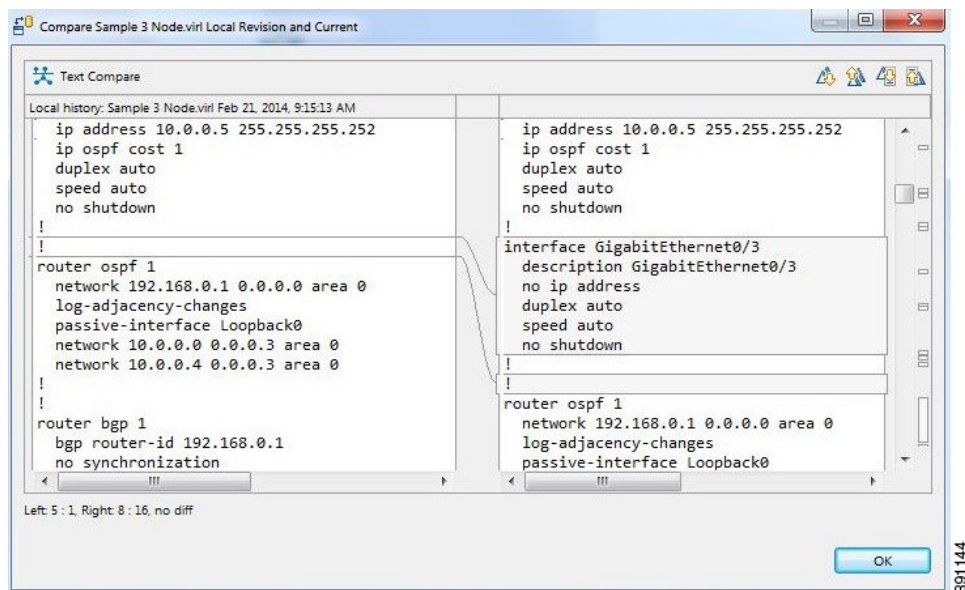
Compare Sample 3 Node.virl Local Revision and Current

Text Compare

Local history: Sample 3 Node.virl Feb 21, 2014, 9:15:13 AM

ip address 10.0.0.5 255.255.255.252
ip ospf cost 1
duplex auto
speed auto
no shutdown
!
!
router ospf 1
network 192.168.0.1 0.0.0.0 area 0
log-adjacency-changes
passive-interface Loopback0
network 10.0.0.0 0.0.0.3 area 0
network 10.0.0.4 0.0.0.3 area 0
!
!
router bgp 1
bgp router-id 192.168.0.1
no synchronization

ip address 10.0.0.5 255.255.255.252
ip ospf cost 1
duplex auto
speed auto
no shutdown
!
interface GigabitEthernet0/3
description GigabitEthernet0/3
no ip address
duplex auto
speed auto
no shutdown
!
!
router ospf 1
network 192.168.0.1 0.0.0.0 area 0
log-adjacency-changes
passive-interface Loopback0

Left: 5 : 1, Right: 8 : 16, no diff

OK

391144